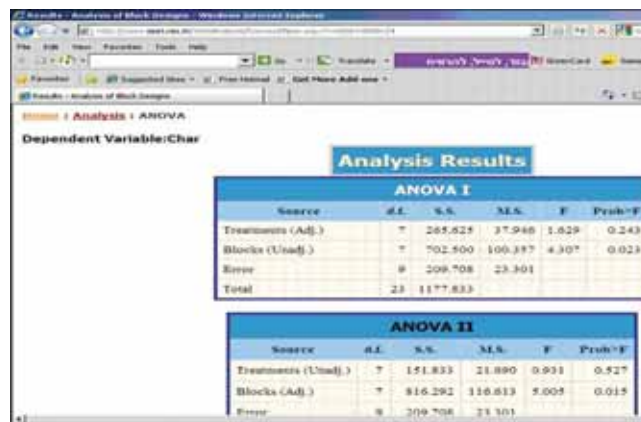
Results - Analysis of Block Designs - Windows Internet Explorer

File Edit View Favorites Tools Help

Favorites | Suggested Sites | Free Hotmail | Get More Add-ons

Results - Analysis of Block Designs

Home › Analysis › ANOVA

Dependent Variable:Char

Analysis Results

ANOVA I

| Source | d.f. | S.S. | M.S. | F | Prob>F |
|---|---|---|---|---|---|
| Treatments (Adj.) | 7 | 265.625 | 37.946 | 1.629 | 0.243 |
| Blocks (Unadj.) | 7 | 702.500 | 100.357 | 4.307 | 0.023 |
| Error | 9 | 209.708 | 23.301 | | |
| Total | 23 | 1177.833 | | | |

ANOVA II

| Source | d.f. | S.S. | M.S. | F | Prob>F |
|---|---|---|---|---|---|
| Treatments (Unadj.) | 7 | 151.833 | 21.690 | 0.931 | 0.527 |
| Blocks (Adj.) | 7 | 816.292 | 116.613 | 5.005 | 0.015 |
| Error | 9 | 209.708 | 23.301 | | |